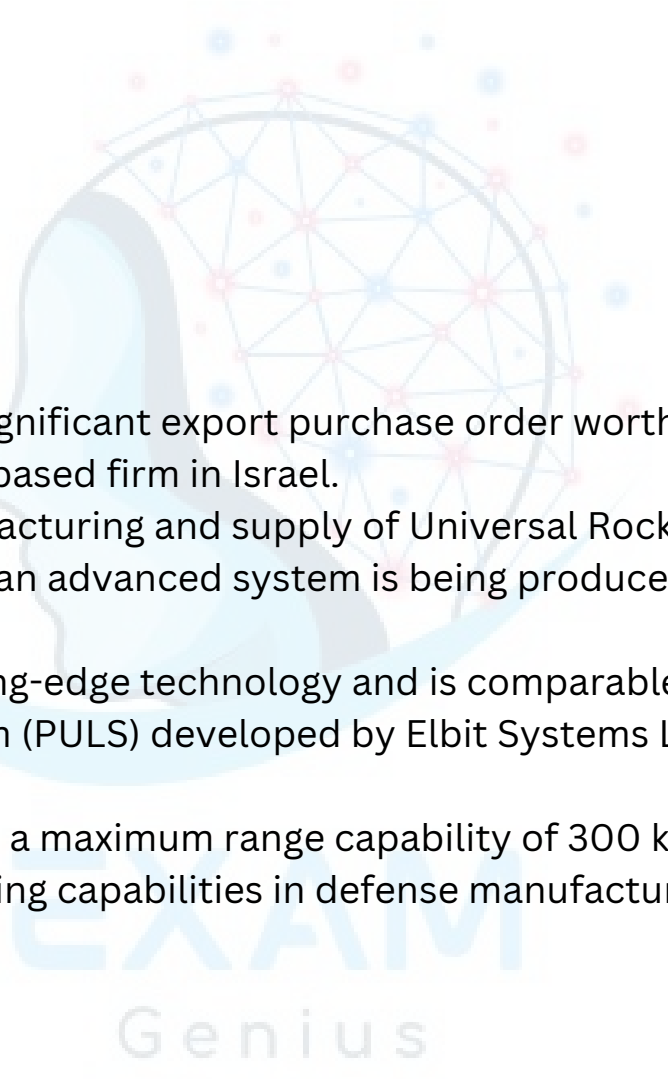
gnificant export purchase order worth
based firm in Israel.
acturing and supply of Universal Rock
an advanced system is being produce

ng-edge technology and is comparable
n (PULS) developed by Elbit Systems L

a maximum range capability of 300 k
ing capabilities in defense manufactur

EXAM
Genius